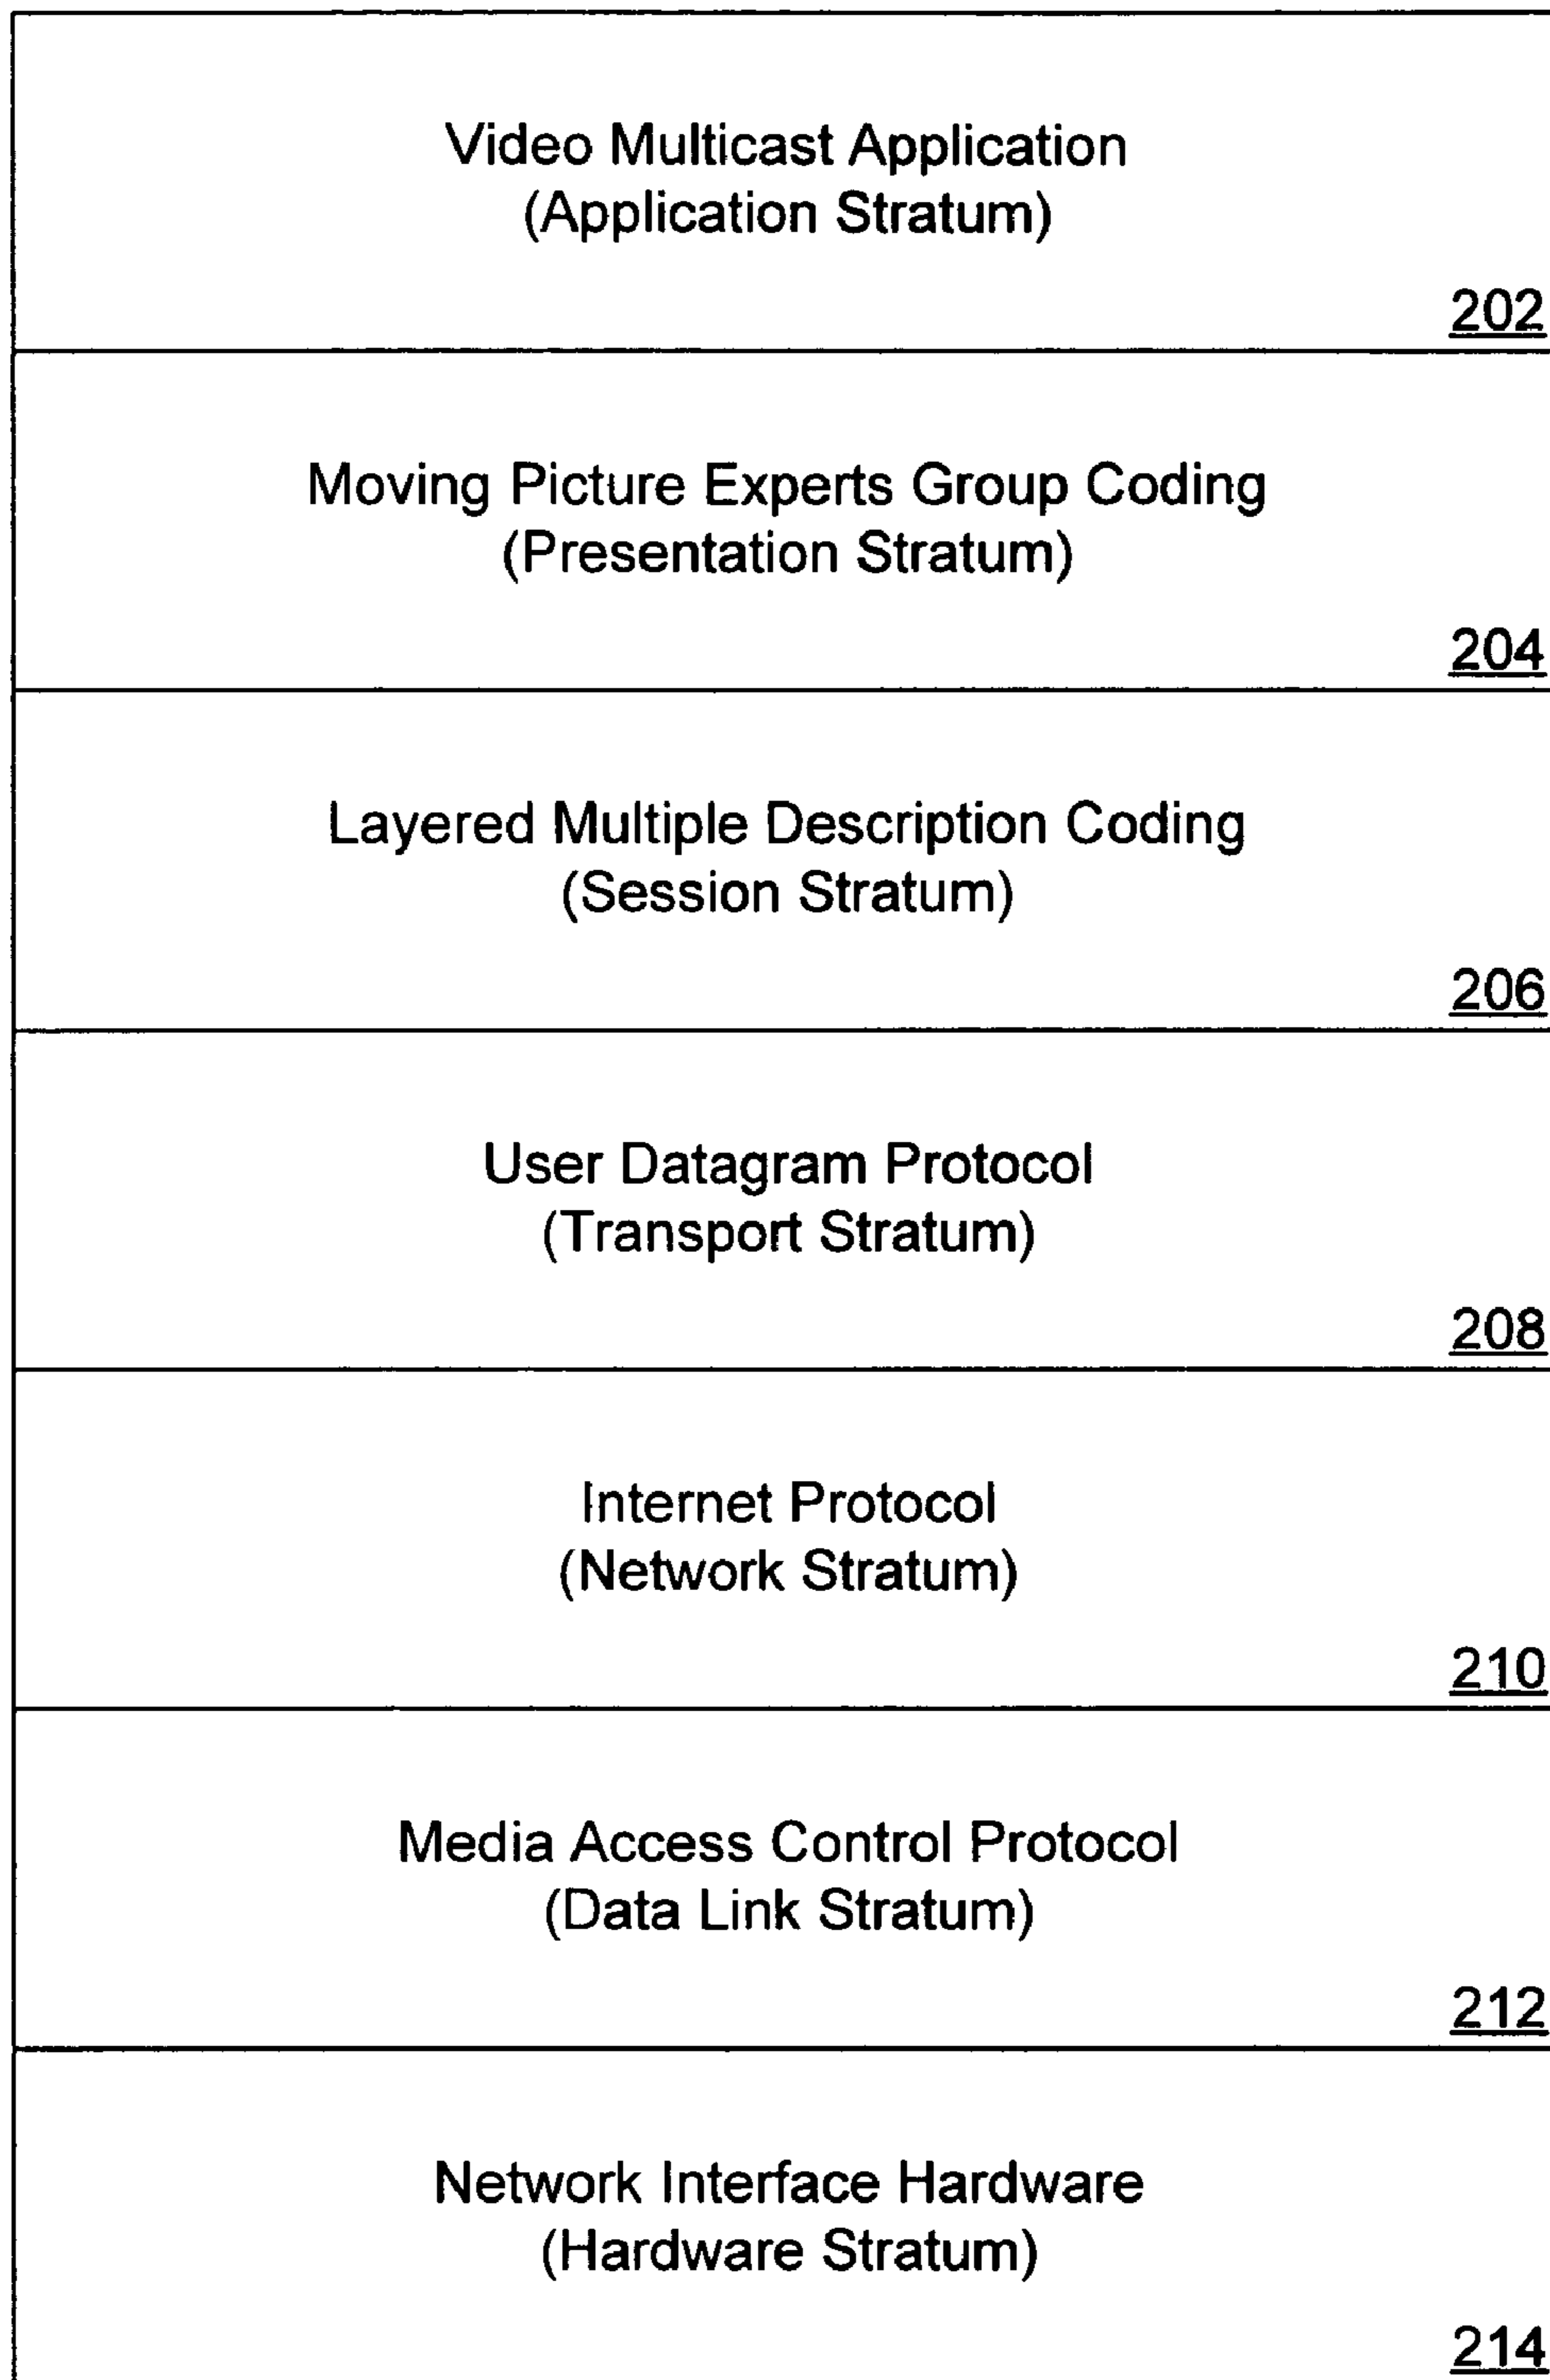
Video Multicast Application
(Application Stratum)

202

Moving Picture Experts Group Coding
(Presentation Stratum)

204

Layered Multiple Description Coding
(Session Stratum)

206

User Datagram Protocol
(Transport Stratum)

208

Internet Protocol
(Network Stratum)

210

Media Access Control Protocol
(Data Link Stratum)

212

Network Interface Hardware
(Hardware Stratum)

214